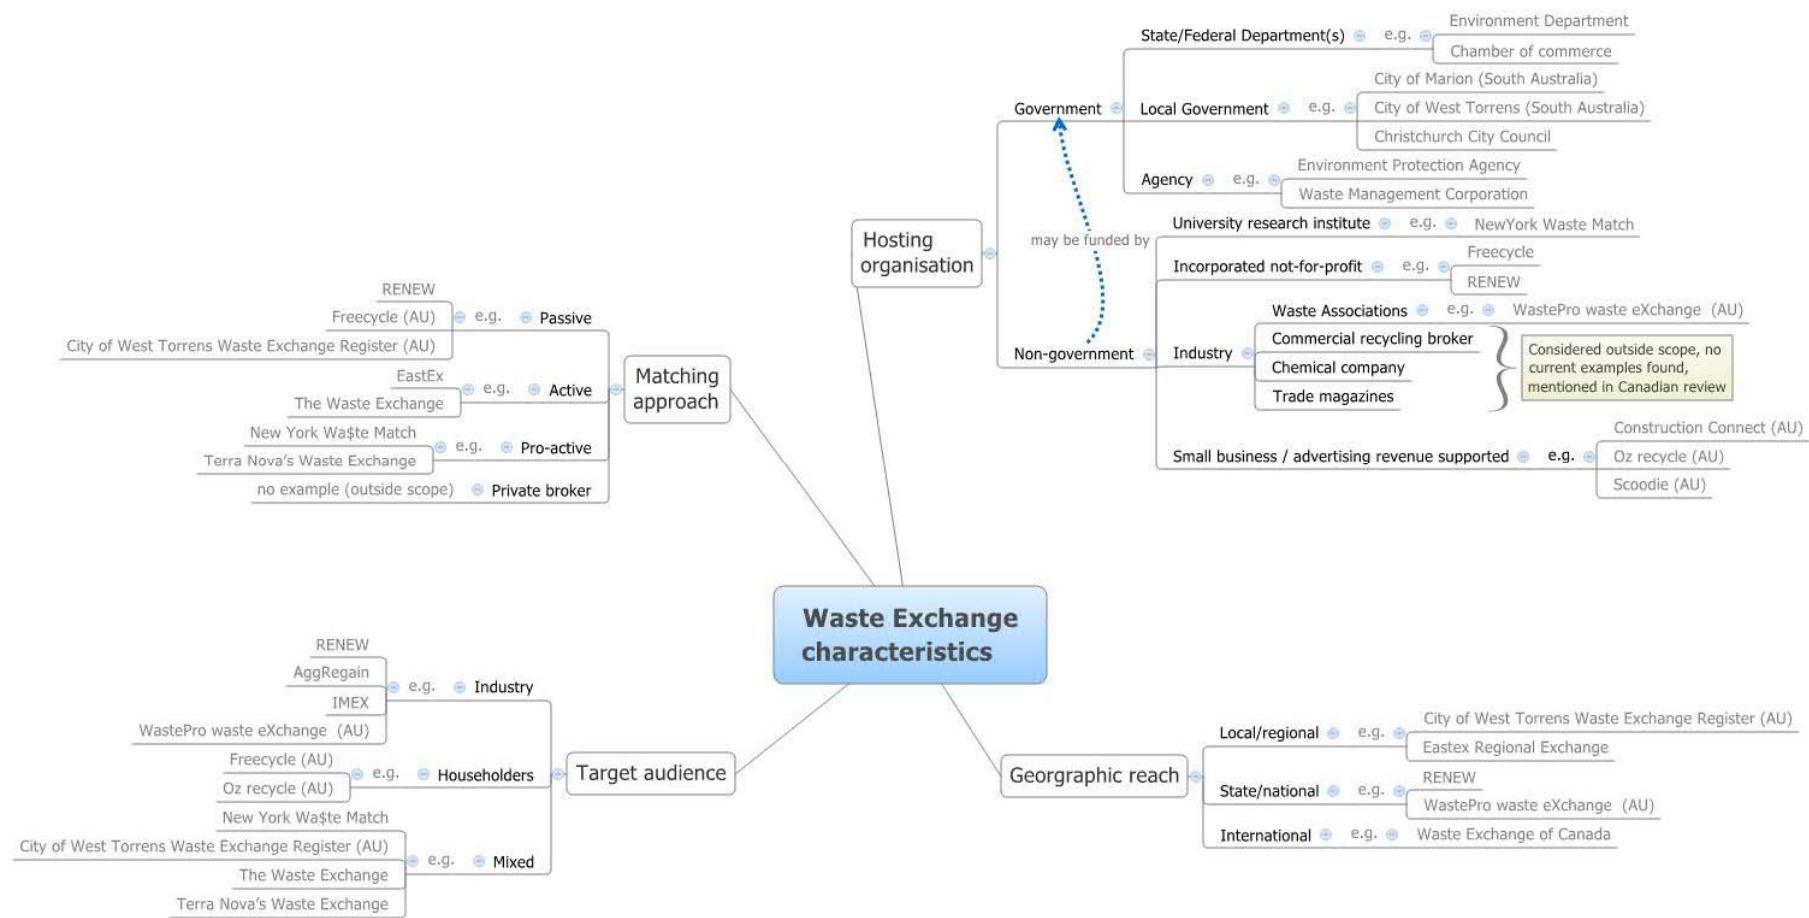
Waste Exchange characteristics

Hosting organisation

Government
State/Federal Department(s) e.g.
Environment Department
Chamber of commerce
Local Government e.g.
City of Marion (South Australia)
City of West Torrens (South Australia)
Christchurch City Council
Agency e.g.
Environment Protection Agency
Waste Management Corporation

may be funded by

Non-government
University research institute e.g. NewYork Waste Match
Incorporated not-for-profit e.g.
Freecycle
RENEW
Industry
Waste Associations e.g. WastePro waste eXchange (AU)
Commercial recycling broker
Chemical company
Trade magazines
Considered outside scope, no current examples found, mentioned in Canadian review
Small business / advertising revenue supported e.g.
Construction Connect (AU)
Oz recycle (AU)
Scoodie (AU)

Matching approach
Passive e.g.
RENEW
Freecycle (AU)
City of West Torrens Waste Exchange Register (AU)
Active e.g.
EastEx
The Waste Exchange
Pro-active e.g.
New York Wa$te Match
Terra Nova's Waste Exchange
Private broker
no example (outside scope)

Target audience
Industry e.g.
RENEW
AggRegain
IMEX
WastePro waste eXchange (AU)
Householders e.g.
Freecycle (AU)
Oz recycle (AU)
Mixed e.g.
New York Wa$te Match
City of West Torrens Waste Exchange Register (AU)
The Waste Exchange
Terra Nova's Waste Exchange

Georgraphic reach
Local/regional e.g.
City of West Torrens Waste Exchange Register (AU)
Eastex Regional Exchange
State/national e.g.
RENEW
WastePro waste eXchange (AU)
International e.g. Waste Exchange of Canada